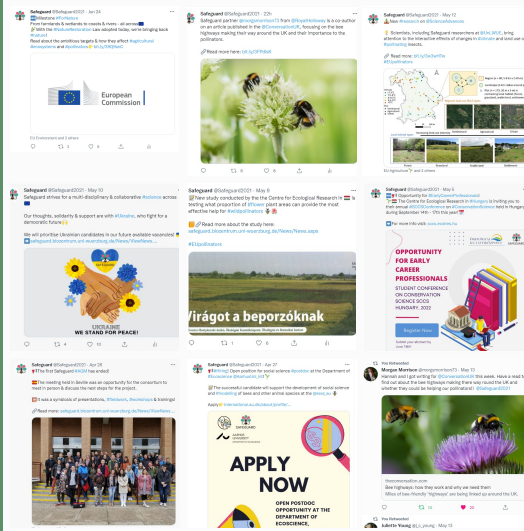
Safeguard @Safeguard2021 · Jun 24
Milestone #Forfuture
From farmlands & wetlands to coasts & rivers - all across
With the #EUSoilRestoration Law adopted today, we're bringing back #natural
Read about the ambitious targets & how they affect #agricultural #ecosystems and #pollinators: bit.ly/3NEjNmC

European Commission

EU Environment and 3 others

Safeguard @Safeguard2021 · 22h
Safeguard partner @morganmarrison73 from @RoyalHolloway is a co-author on an article published in the @ConversationUK, focusing on the bee highways making their way around the UK and their importance to the pollinators.
Read more here: bit.ly/3FPfbeR

Safeguard @Safeguard2021 · May 12
New #research on #ScienceAdvances
Scientists, including Safeguard researchers at @UniJMUZ, bring attention to the interactive effects of changes in #climate and land use on #pollinating insects.
Read more: bit.ly/3wDeFFw
#EUpollinators

EU Agriculture and 4 others

Safeguard @Safeguard2021 · May 10
Safeguard strives for a multi-disciplinary & collaborative #scholar science base.
Our thoughts, solidarity & support are with #Ukraine, who fight for a democratic future
We will prioritise Ukrainian candidates in our future available vacancies!
safeguard.biozentrum.uni-wuerzburg.de/News/ViewNews...

UKRAINE
WE STAND FOR PEACE!

Safeguard @Safeguard2021 · May 9
New study conducted by the the Centre for Ecological Research is testing, what proportion of #flower plant areas can provide the most effective help for #wildpollinators
Read more about the study here:
safeguard.biozentrum.uni-wuerzburg.de/News/News.aspx
#EUpollinators

Virágot a beporzóknak

Safeguard @Safeguard2021 · May 4
Opportunity for #EarlyCareerProfessionals!
The Centre for Ecological Research in #Hungary is inviting you to their annual #SCCS Conference on #ConservationScience held in Hungary during September 11th - 17th this year!
For more info visit: www.sccs-hungary.org

OPPORTUNITY FOR EARLY CAREER PROFESSIONALS
STUDENT CONFERENCE ON CONSERVATION SCIENCE SCCS HUNGARY, 2022
Submit your abstract by June 15th!

Safeguard @Safeguard2021 · Apr 28
The first Safeguard #ASM has ended!
The meeting held in Seville was an opportunity for the consortium to meet in person & discuss the next steps for the project.
It was a symbiosis of presentations, #fieldwork, #workshops & trainings!
Read more: safeguard.biozentrum.uni-wuerzburg.de/News/ViewNews...

Safeguard @Safeguard2021 · Apr 27
Hiring! Open position for social science #postdoc at the Department of #Ecoscience @AarhusUni_
The successful candidate will support the development of social science and #modelling of bees and other animal species at the @roval_au
Apply: international.au.dk/about/profile/...

AARHUS UNIVERSITY
APPLY NOW
OPEN POSTDOC OPPORTUNITY AT THE DEPARTMENT OF ECOSCIENCE,

You Retweeted
Morgan Marrison @morganmarrison73 · May 13
Rat woman and I got writing for @ConversationUK this week. Have a read to find out about the bee highways making there way round the UK and whether they could be helping our pollinators! @Safeguard2021

theconversation.com
Bee highways: how they work and why we need them
Miles of bee-friendly 'highways' are being lined up around the UK.

You Retweeted
Juliette Young @J_C_young · May 13